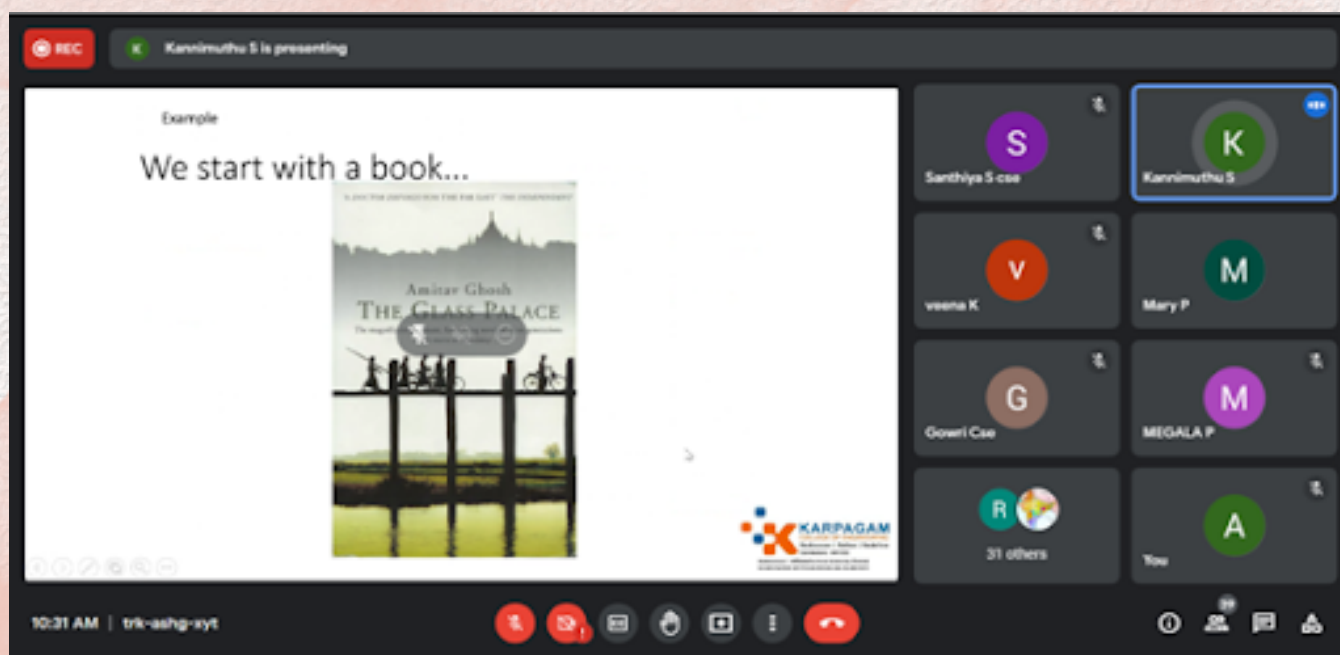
REC

K Kannimuthu S is presenting

Example

We start with a book...

"A DOCTOR ZHIVAGO FOR THE FAR EAST" THE INDEPENDENT

Amitav Ghosh
THE GLASS PALACE

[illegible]

KARPAGAM

S
Santhiya S cse

K
Kannimuthu S

V
veena K

M
Mary P

G
Gowri Cse

M
MEGALA P

R
31 others

A
You

10:31 AM | trk-ashg-xyt

39